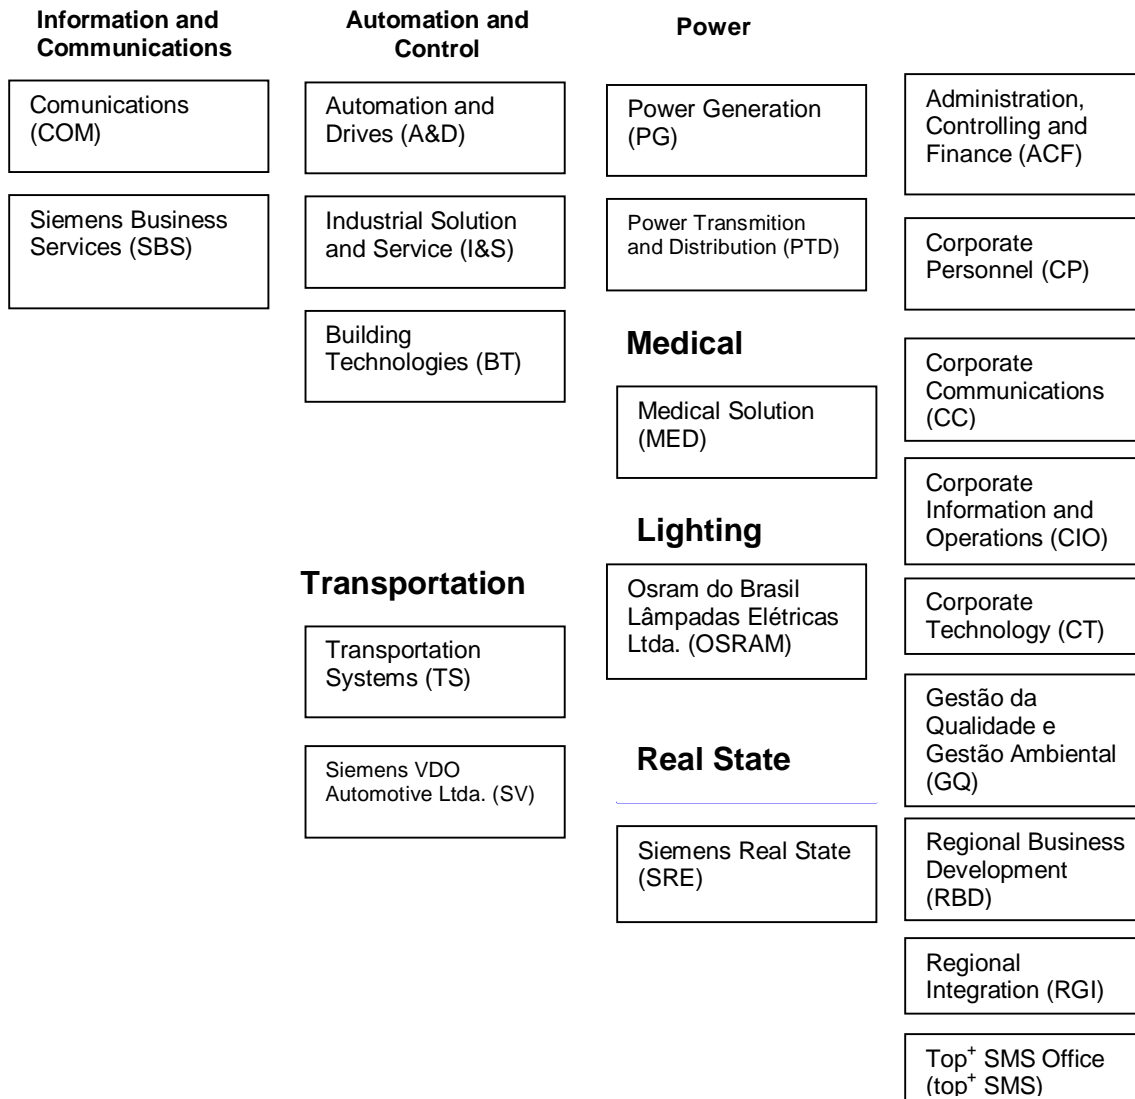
Information and Communications

Comunications (COM)

Siemens Business Services (SBS)

Automation and Control

Automation and Drives (A&D)

Industrial Solution and Service (I&S)

Building Technologies (BT)

Transportation

Transportation Systems (TS)

Siemens VDO Automotive Ltda. (SV)

Power

Power Generation (PG)

Power Transmition and Distribution (PTD)

Medical

Medical Solution (MED)

Lighting

Osram do Brasil Lâmpadas Elétricas Ltda. (OSRAM)

Real State

Siemens Real State (SRE)

Administration, Controlling and Finance (ACF)

Corporate Personnel (CP)

Corporate Communications (CC)

Corporate Information and Operations (CIO)

Corporate Technology (CT)

Gestão da Qualidade e Gestão Ambiental (GQ)

Regional Business Development (RBD)

Regional Integration (RGI)

Top$^+$ SMS Office (top$^+$ SMS)